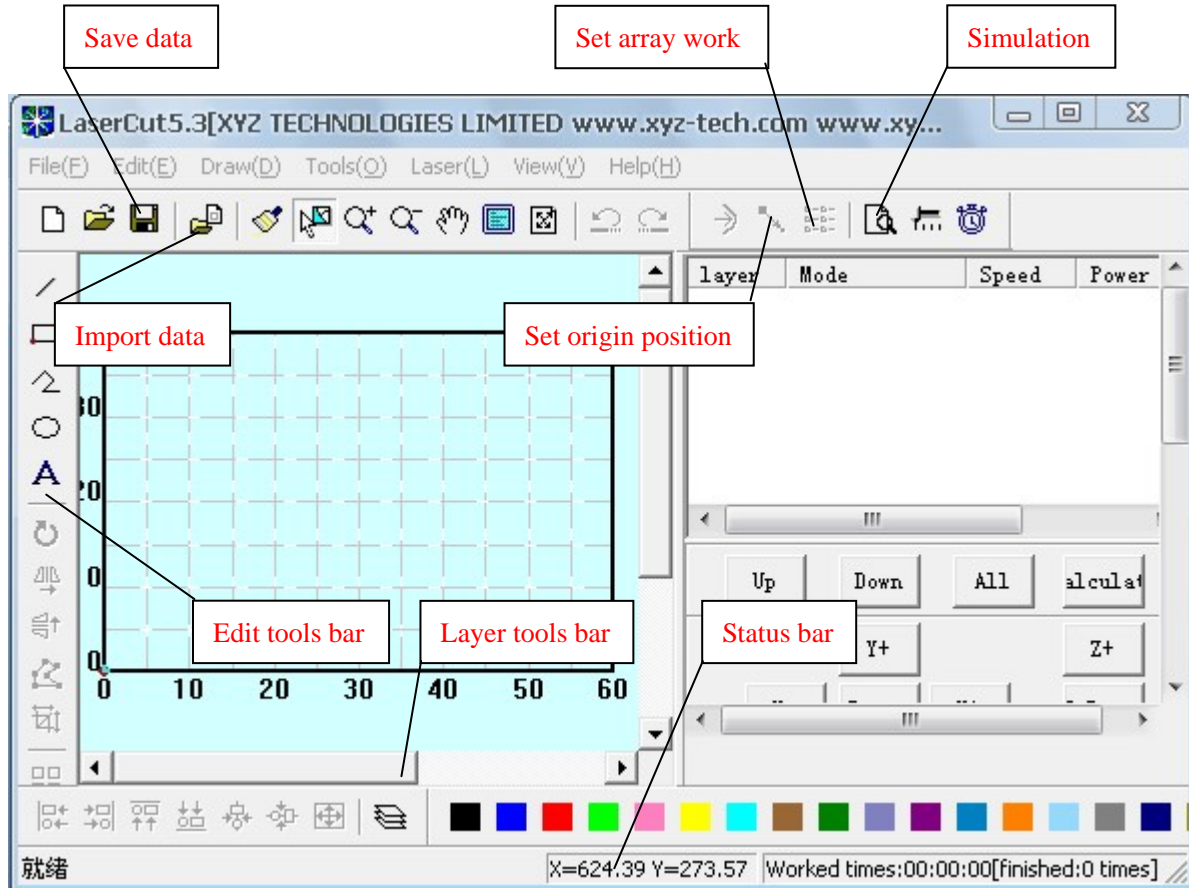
Save data

Set array work

Simulation

LaserCut5.3[XYZ TECHNOLOGIES LIMITED www.xyz-tech.com www.xy...

File(F) Edit(E) Draw(D) Tools(O) Laser(L) View(V) Help(H)

| layer | Mode | Speed | Power |
|---|---|---|---|

Import data

Set origin position

30

20

0

0

0 10 20 30 40 50 60

Up Down All alculat

Edit tools bar

Layer tools bar

Status bar

Y+ Z+

就绪

X=624.39 Y=273.57

Worked times:00:00:00[finished:0 times]